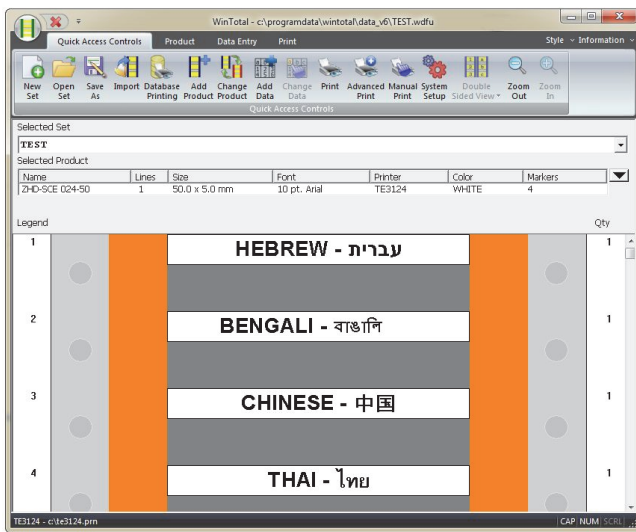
WinTotal - c:\programdata\wintotal\data_v6\TEST.wdfu

Quick Access Controls | Product | Data Entry | Print | Style | Information

New Set | Open Set | Save As | Import | Database Printing | Add Product | Change Product | Add Data | Change Data | Print | Advanced Print | Manual Print | System Setup | Double Sided View | Zoom Out | Zoom In

Quick Access Controls

Selected Set

TEST

Selected Product

| Name | Lines | Size | Font | Printer | Color | Markers |
|---|---|---|---|---|---|---|
| ZHD-SCE 024-50 | 1 | 50.0 x 5.0 mm | 10 pt. Arial | TE3124 | WHITE | 4 |

Legend

Qty

1

HEBREW - עברית

1

2

BENGALI - বাঙালি

1

3

CHINESE - 中国

1

4

THAI - ไทย

1

TE3124 - c:\te3124.prn

CAP NUM SCRL